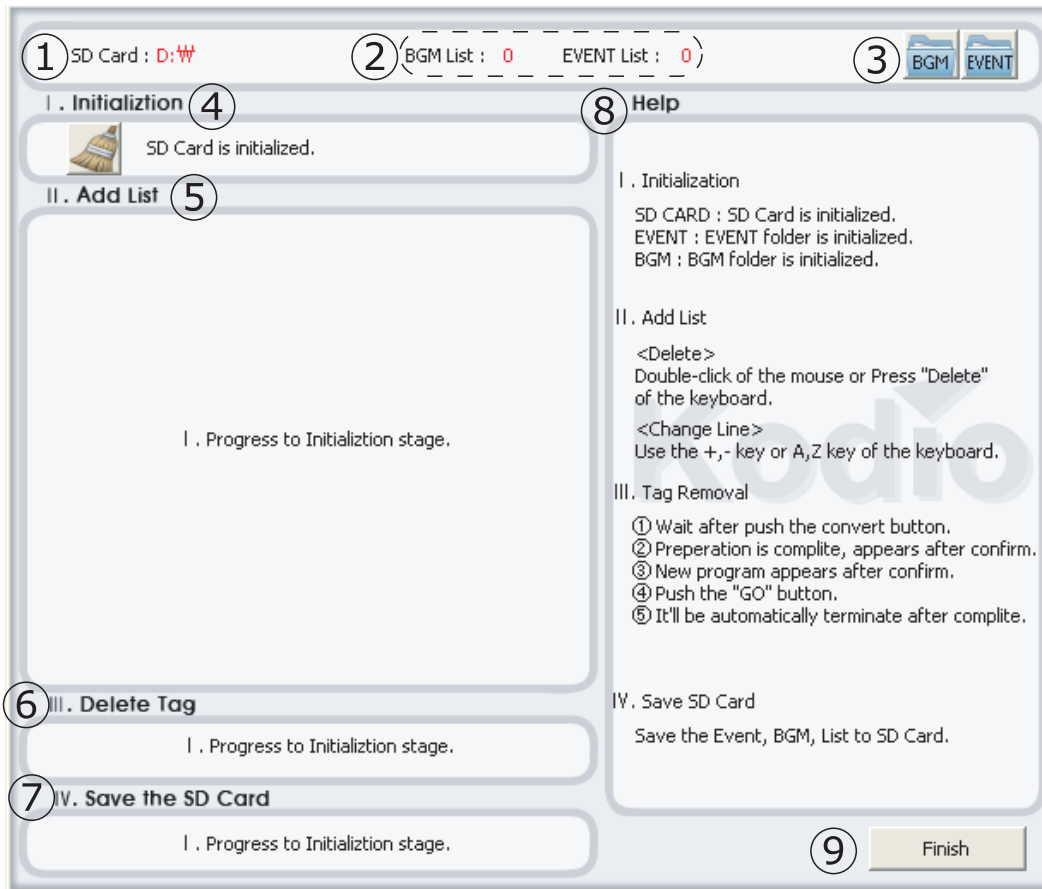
① SD Card : D:₩

② BGM List : 0 EVENT List : 0

③ BGM EVENT

Ⅰ. Initializtion ④

SD Card is initialized.

Ⅱ. Add List ⑤

Ⅰ. Progress to Initializtion stage.

⑥ Ⅲ. Delete Tag

Ⅰ. Progress to Initializtion stage.

⑦ Ⅳ. Save the SD Card

Ⅰ. Progress to Initializtion stage.

⑧ Help

Ⅰ. Initialization

SD CARD : SD Card is initialized.
EVENT : EVENT folder is initialized.
BGM : BGM folder is initialized.

Ⅱ. Add List

<Delete>
Double-click of the mouse or Press "Delete" of the keyboard.

<Change Line>
Use the +,- key or A,Z key of the keyboard.

Ⅲ. Tag Removal

① Wait after push the convert button.
② Preperation is complite, appears after confirm.
③ New program appears after confirm.
④ Push the "GO" button.
⑤ It'll be automatically terminate after complite.

Ⅳ. Save SD Card

Save the Event, BGM, List to SD Card.

Kodio

⑨ Finish